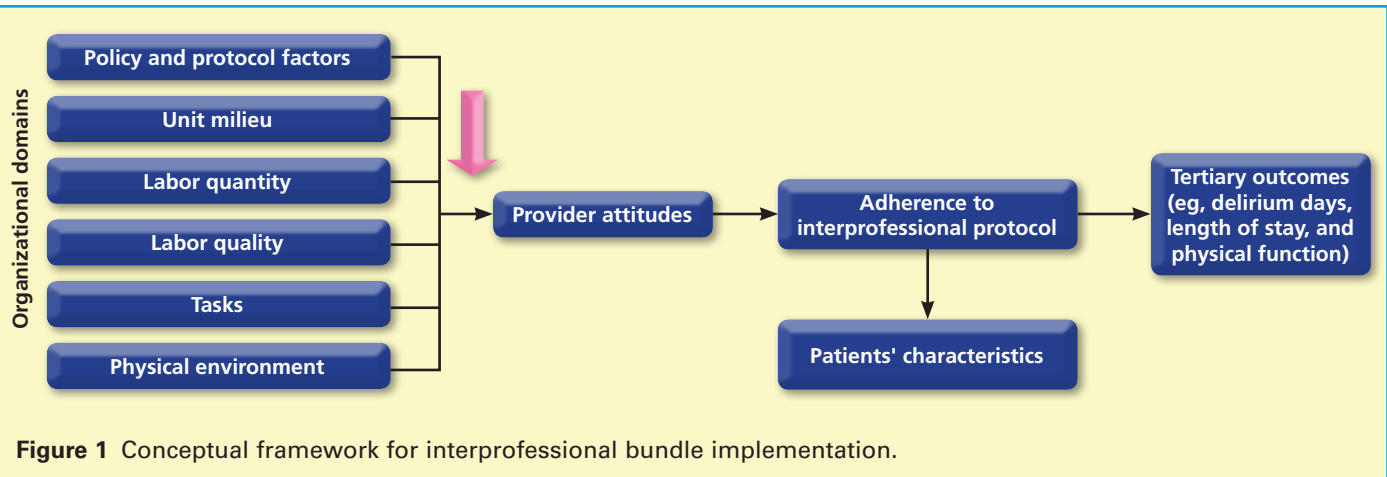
Organizational domains

Policy and protocol factors

Unit milieu

Labor quantity

Labor quality

Tasks

Physical environment

Provider attitudes

Adherence to interprofessional protocol

Patients' characteristics

Tertiary outcomes (eg, delirium days, length of stay, and physical function)

**Figure 1** Conceptual framework for interprofessional bundle implementation.